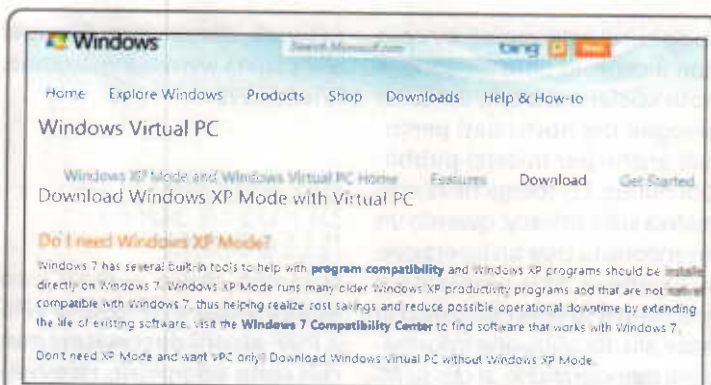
Windows

Search Microsoft.com

bing

Home Explore Windows Products Shop Downloads Help & How-to

Windows Virtual PC

Windows XP Mode and Windows Virtual PC Home Features Download Get Started

Download Windows XP Mode with Virtual PC

Do I need Windows XP Mode?

Windows 7 has several built-in tools to help with program compatibility and Windows XP programs should be installed directly on Windows 7. Windows XP Mode runs many older Windows XP productivity programs and that are not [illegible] compatible with Windows 7, thus helping realize cost savings and reduce possible operational downtime by extending the life of existing software. Visit the Windows 7 Compatibility Center to find software that works with Windows 7.

Don't need XP Mode and want VPC only? Download Windows Virtual PC without Windows XP Mode.